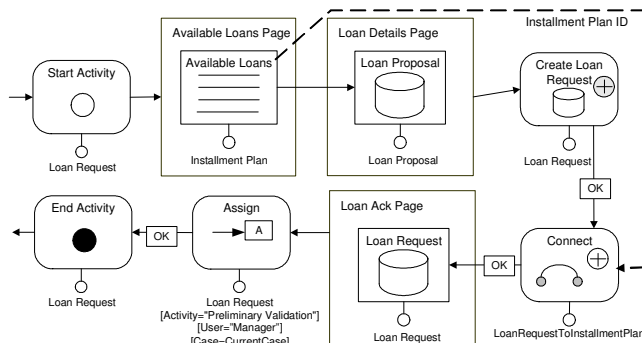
Installment Plan ID

Start Activity

Loan Request

Available Loans Page

Available Loans

Installment Plan

Loan Details Page

Loan Proposal

Loan Proposal

Create Loan Request

Loan Request

OK

End Activity

Loan Request

OK

Assign

A

Loan Request
[Activity="Preliminary Validation"]
[User="Manager"]
[Case=CurrentCase]

Loan Ack Page

Loan Request

Loan Request

OK

Connect

LoanRequestToInstallmentPlan